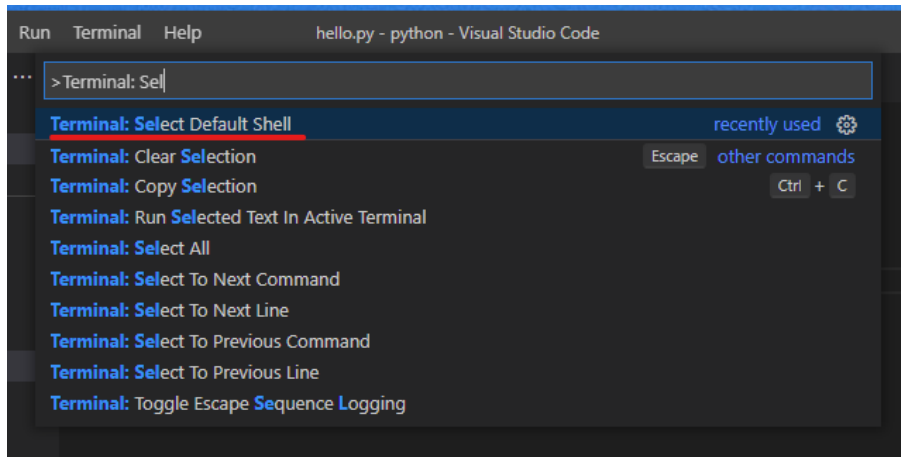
Run Terminal Help hello.py - python - Visual Studio Code

···

>Terminal: Sel

Terminal: Select Default Shell recently used

Terminal: Clear Selection Escape other commands

Terminal: Copy Selection Ctrl + C

Terminal: Run Selected Text In Active Terminal

Terminal: Select All

Terminal: Select To Next Command

Terminal: Select To Next Line

Terminal: Select To Previous Command

Terminal: Select To Previous Line

Terminal: Toggle Escape Sequence Logging